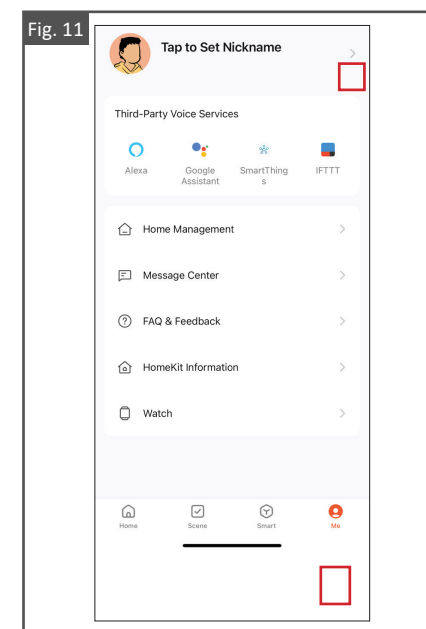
Fig. 11

Tap to Set Nickname

Third-Party Voice Services

Alexa

Google Assistant

SmartThings

IFTTT

Home Management

Message Center

FAQ & Feedback

HomeKit Information

Watch

Home

Scene

Smart

Me